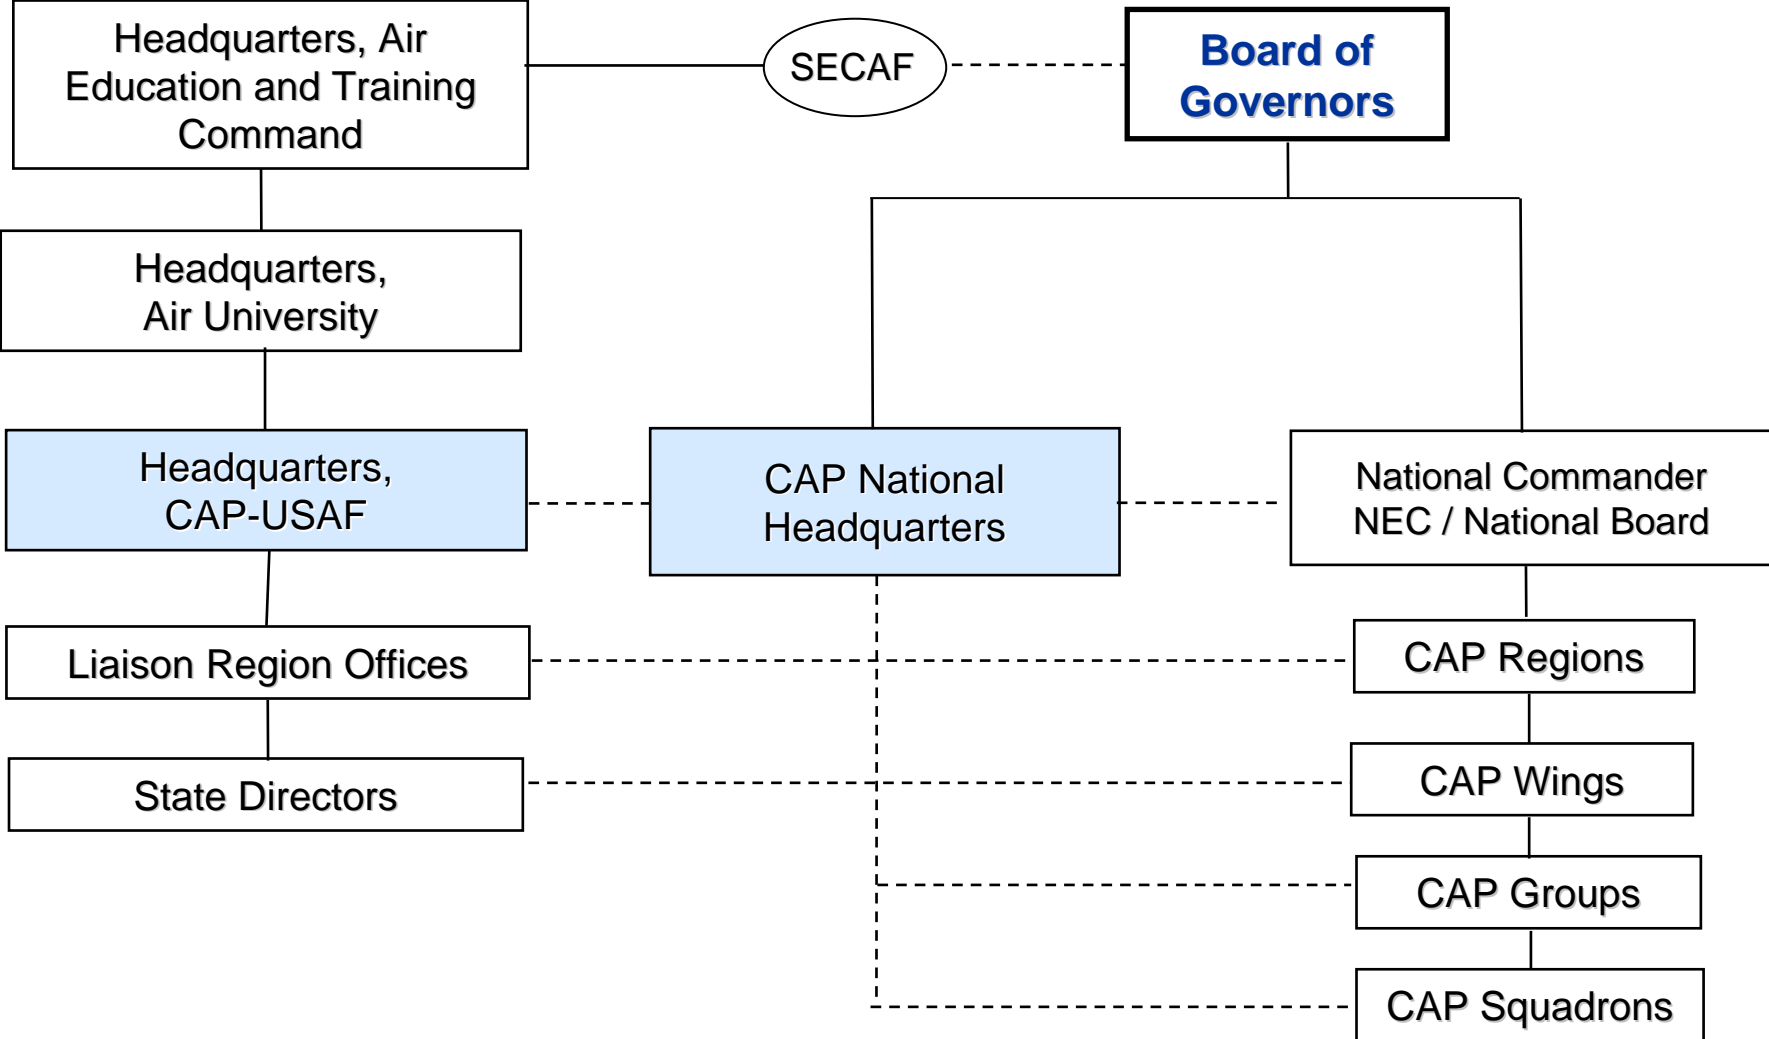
Headquarters, Air Education and Training Command

SECAF

Board of Governors

Headquarters, Air University

Headquarters, CAP-USAF

CAP National Headquarters

National Commander NEC / National Board

Liaison Region Offices

CAP Regions

State Directors

CAP Wings

CAP Groups

CAP Squadrons